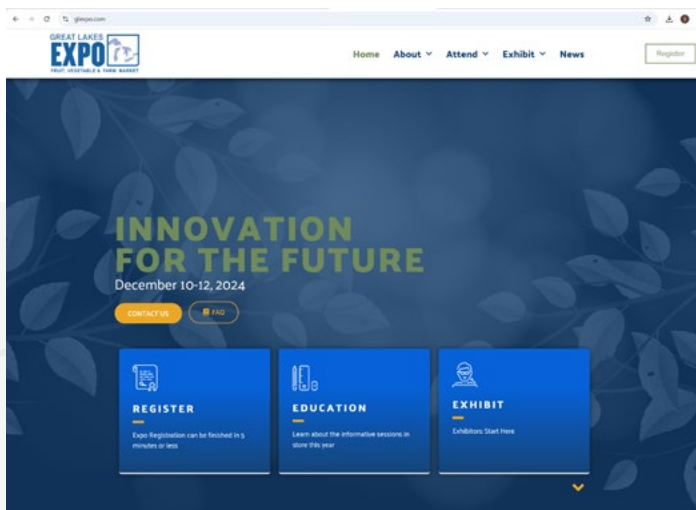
glexpo.com

GREAT LAKES
EXPO
FRUIT, VEGETABLE & FARM MARKET

Home About Attend Exhibit News Register

INNOVATION FOR THE FUTURE
December 10-12, 2024

CONTACT US FAQ

REGISTER
Expo Registration can be finished in 5 minutes or less

EDUCATION
Learn about the informative sessions in store this year

EXHIBIT
Exhibitors Start Here